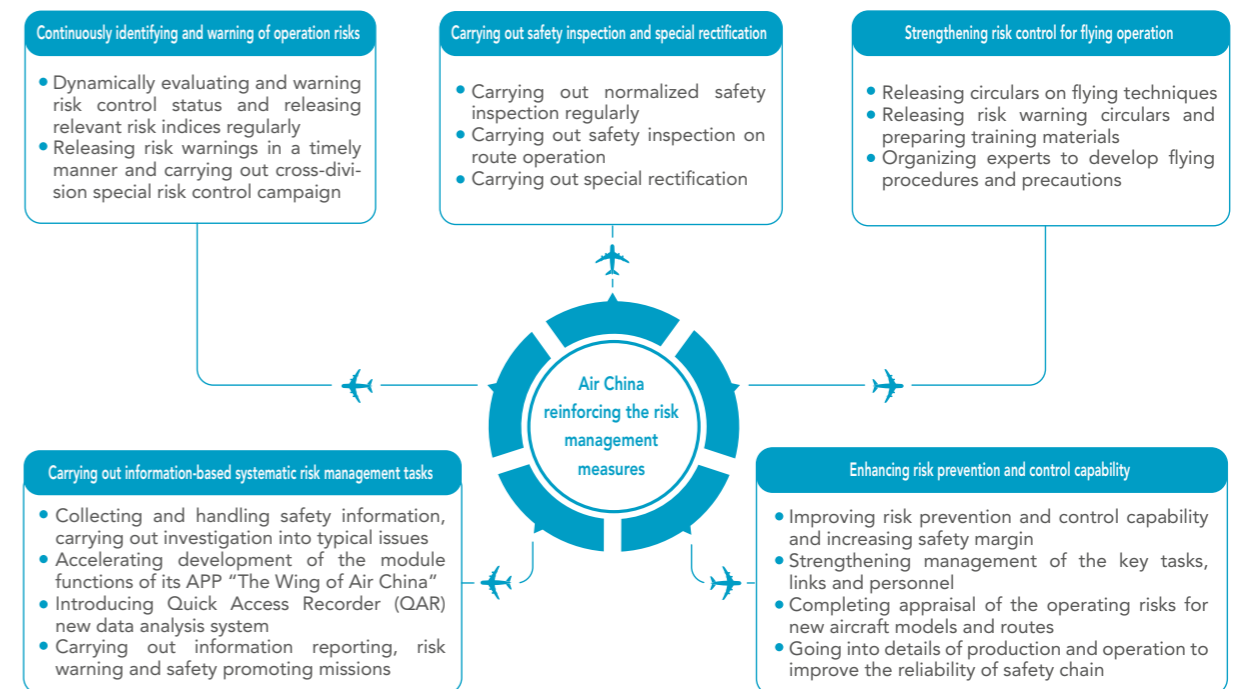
Continuously identifying and warning of operation risks

- Dynamically evaluating and warning risk control status and releasing relevant risk indices regularly
- Releasing risk warnings in a timely manner and carrying out cross-division special risk control campaign

Carrying out safety inspection and special rectification

- Carrying out normalized safety inspection regularly
- Carrying out safety inspection on route operation
- Carrying out special rectification

Strengthening risk control for flying operation

- Releasing circulars on flying techniques
- Releasing risk warning circulars and preparing training materials
- Organizing experts to develop flying procedures and precautions

Air China reinforcing the risk management measures

Carrying out information-based systematic risk management tasks

- Collecting and handling safety information, carrying out investigation into typical issues
- Accelerating development of the module functions of its APP "The Wing of Air China"
- Introducing Quick Access Recorder (QAR) new data analysis system
- Carrying out information reporting, risk warning and safety promoting missions

Enhancing risk prevention and control capability

- Improving risk prevention and control capability and increasing safety margin
- Strengthening management of the key tasks, links and personnel
- Completing appraisal of the operating risks for new aircraft models and routes
- Going into details of production and operation to improve the reliability of safety chain